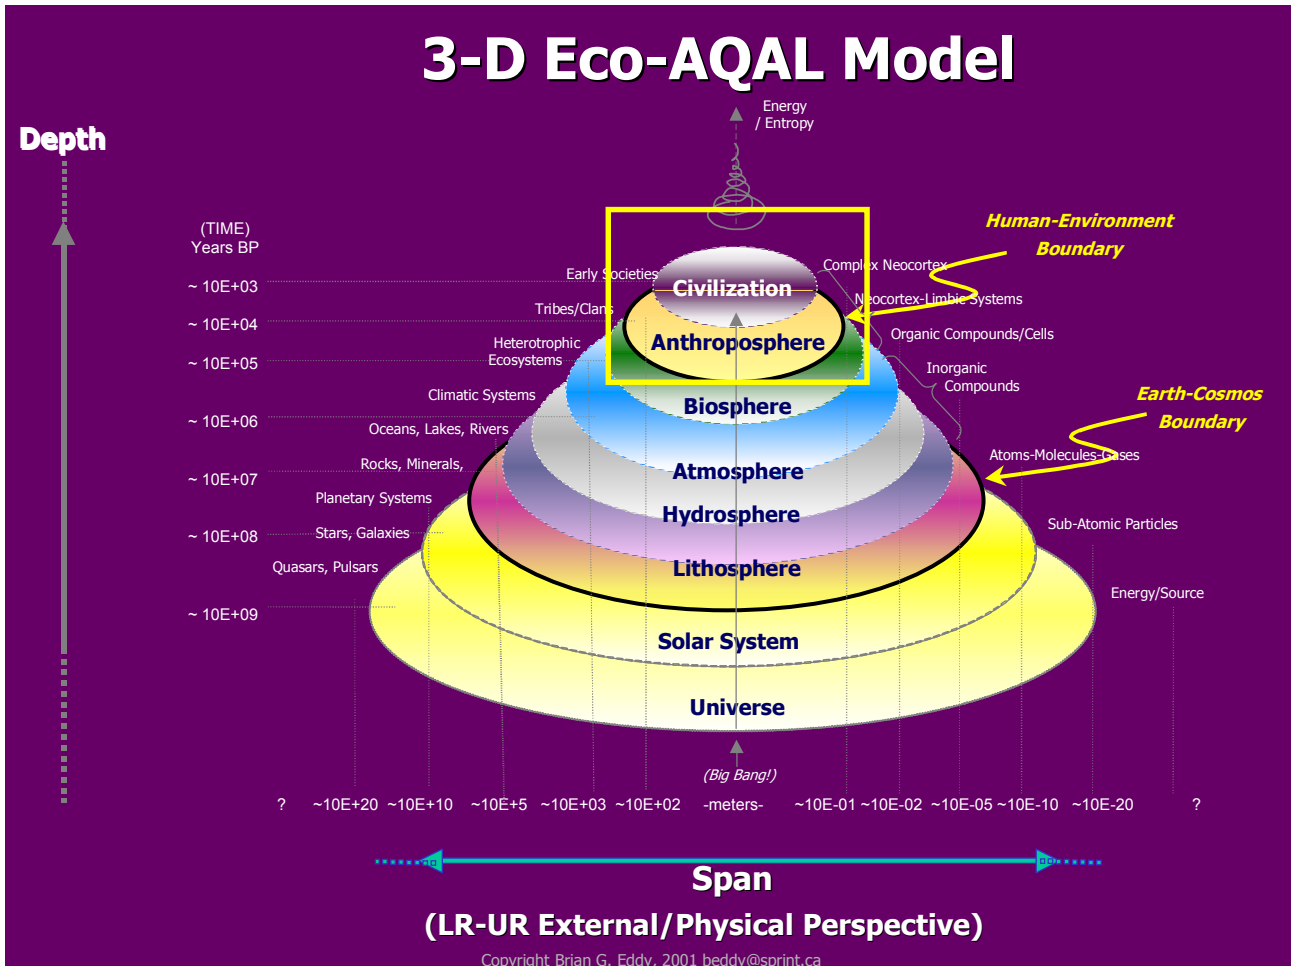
3-D Eco-AQAL Model

Depth

Energy / Entropy

(TIME) Years BP

~ 10E+03
~ 10E+04
~ 10E+05
~ 10E+06
~ 10E+07
~ 10E+08
~ 10E+09

Early Societies
Tribes/Clans
Heterotrophic Ecosystems
Climatic Systems
Oceans, Lakes, Rivers
Rocks, Minerals,
Planetary Systems
Stars, Galaxies
Quasars, Pulsars

Human-Environment Boundary

Complex Neocortex
Neocortex-Limbic Systems
Organic Compounds/Cells
Inorganic Compounds

Earth-Cosmos Boundary

Atoms-Molecules-Gases
Sub-Atomic Particles
Energy/Source

Civilization
Anthroposphere
Biosphere
Atmosphere
Hydrosphere
Lithosphere
Solar System
Universe

(Big Bang!)

? ~10E+20 ~10E+10 ~10E+5 ~10E+03 ~10E+02 -meters- ~10E-01 ~10E-02 ~10E-05 ~10E-10 ~10E-20 ?

Span

(LR-UR External/Physical Perspective)

Copyright Brian G. Eddy, 2001 beddy@sprint.ca